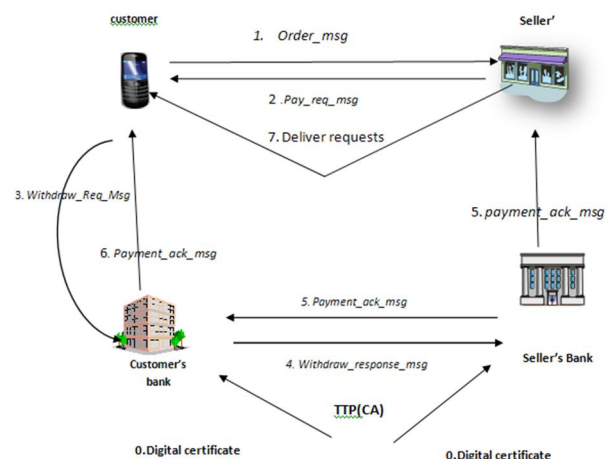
customer

Seller'

1. Order_msg

2 .Pay_req_msg

7. Deliver requests

3. Withdraw_Req_Msg

6. Payment_ack_msg

5. payment_ack_msg

5. Payment_ack_msg

4. Withdraw_response_msg

Customer's bank

Seller's Bank

TTP(CA)

0.Digital certificate

0.Digital certificate